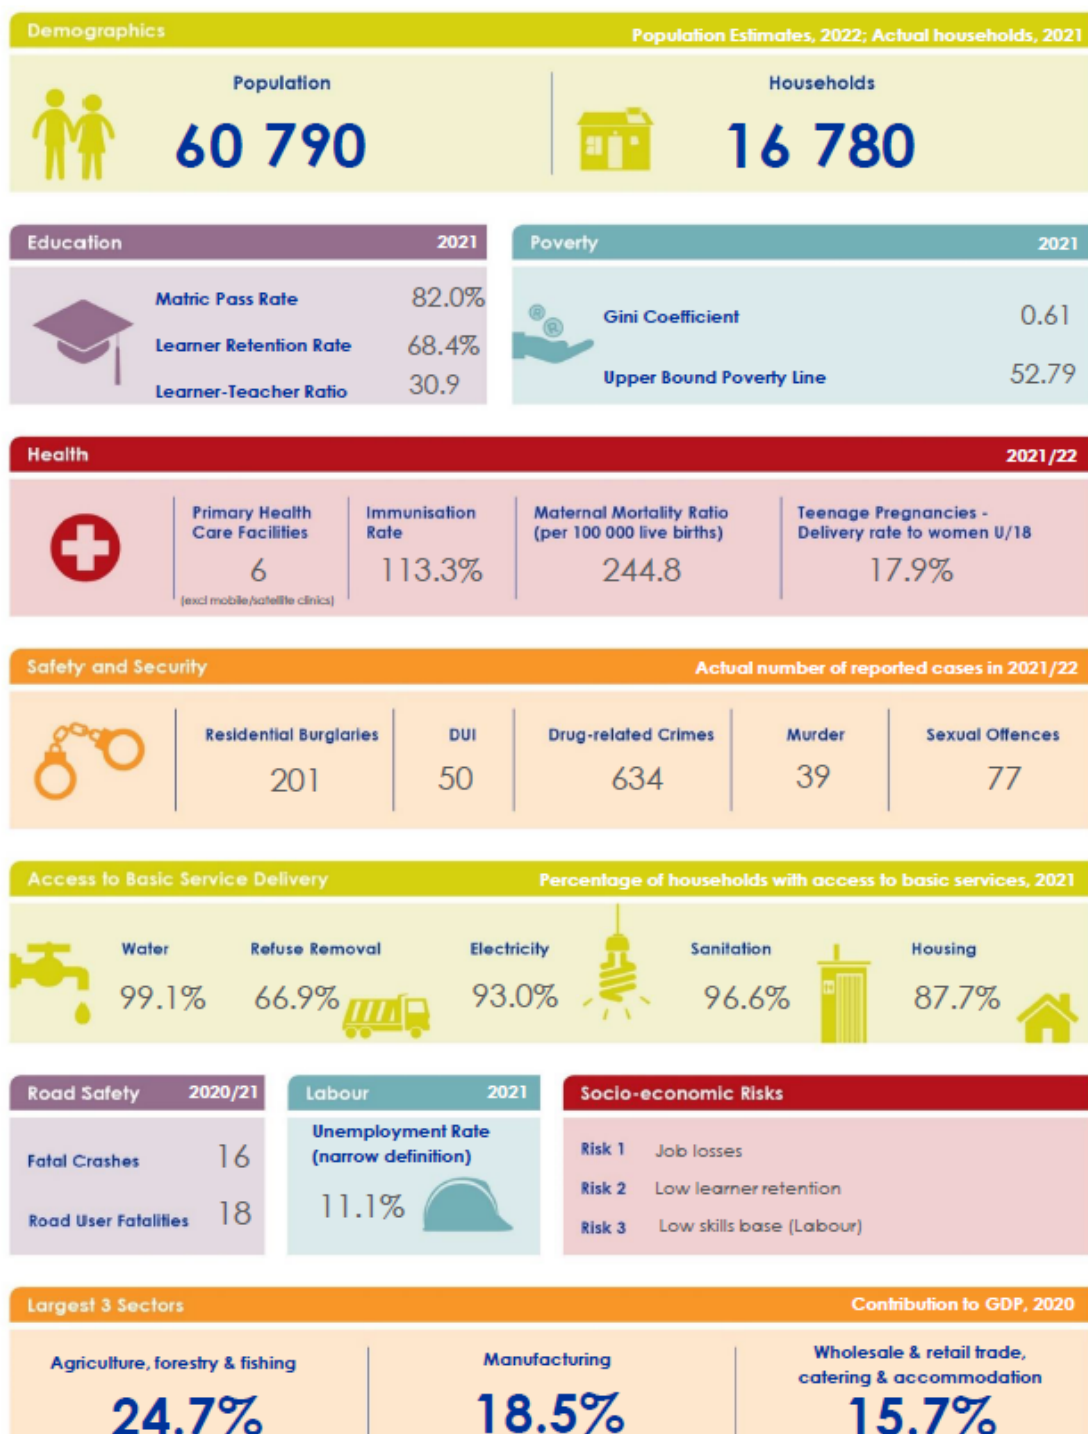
Demographics

Population Estimates, 2022; Actual households, 2021

Population

60 790

Households

16 780

Education 2021

Matric Pass Rate 82.0%

Learner Retention Rate 68.4%

Learner-Teacher Ratio 30.9

Poverty 2021

Gini Coefficient 0.61

Upper Bound Poverty Line 52.79

Health 2021/22

Primary Health Care Facilities
6
(excl mobile/satellite clinics)

Immunisation Rate
113.3%

Maternal Mortality Ratio (per 100 000 live births)
244.8

Teenage Pregnancies - Delivery rate to women U/18
17.9%

Safety and Security

Actual number of reported cases in 2021/22

Residential Burglaries
201

DUI
50

Drug-related Crimes
634

Murder
39

Sexual Offences
77

Access to Basic Service Delivery

Percentage of households with access to basic services, 2021

Water
99.1%

Refuse Removal
66.9%

Electricity
93.0%

Sanitation
96.6%

Housing
87.7%

Road Safety 2020/21

Fatal Crashes 16

Road User Fatalities 18

Labour 2021

Unemployment Rate (narrow definition)

11.1%

Socio-economic Risks

Risk 1 Job losses

Risk 2 Low learner retention

Risk 3 Low skills base (Labour)

Largest 3 Sectors

Contribution to GDP, 2020

Agriculture, forestry & fishing
24.7%

Manufacturing
18.5%

Wholesale & retail trade, catering & accommodation
15.7%